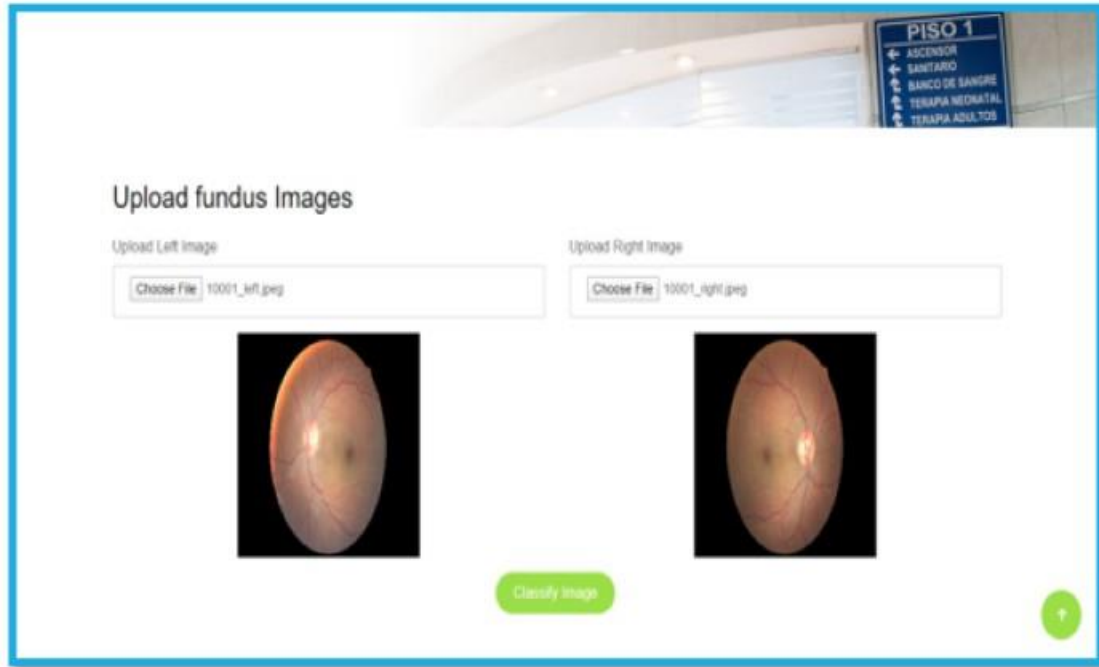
PISO 1
ASCENSOR
SANITARIO
BANCO DE SANGRE
TERAPIA NEONATAL
TERAPIA ADULTOS

Upload fundus Images

Upload Left Image

Choose File 10001_left.jpeg

Upload Right Image

Choose File 10001_right.jpeg

Classify Image

↑